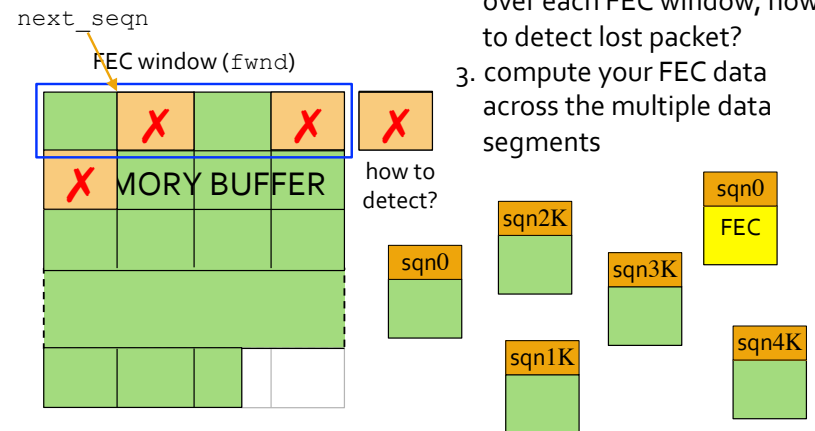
next_seqn

FEC window (fwnd)

✗ ✗ ✗

✗ MORY BUFFER

how to detect?

over each FEC window, how to detect lost packet?

3. compute your FEC data across the multiple data segments

sqn0

FEC

sqn2K

sqn0

sqn3K

sqn1K

sqn4K